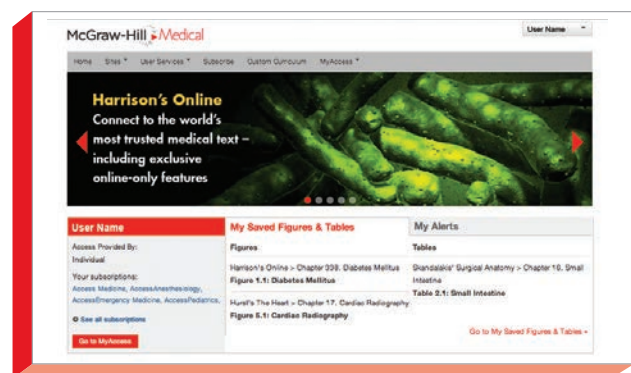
McGraw-Hill Medical

User Name

Home Sites User Services Subscribe Custom Curriculum MyAccess

Harrison's Online
Connect to the world's most trusted medical text – including exclusive online-only features

User Name

Access Provided By:
Individual

Your subscriptions:
Access Medicine, AccessAnesthesiology, AccessEmergency Medicine, AccessPediatrics,

See all subscriptions

Go to MyAccess

My Saved Figures & Tables

Figures

Harrison's Online > Chapter 339. Diabetes Mellitus
Figure 1.1: Diabetes Mellitus

Hurst's The Heart > Chapter 17. Cardiac Radiography
Figure 5.1: Cardiac Radiography

My Alerts

Tables

Skandalakis' Surgical Anatomy > Chapter 16. Small Intestine
Table 2.1: Small Intestine

Go to My Saved Figures & Tables »